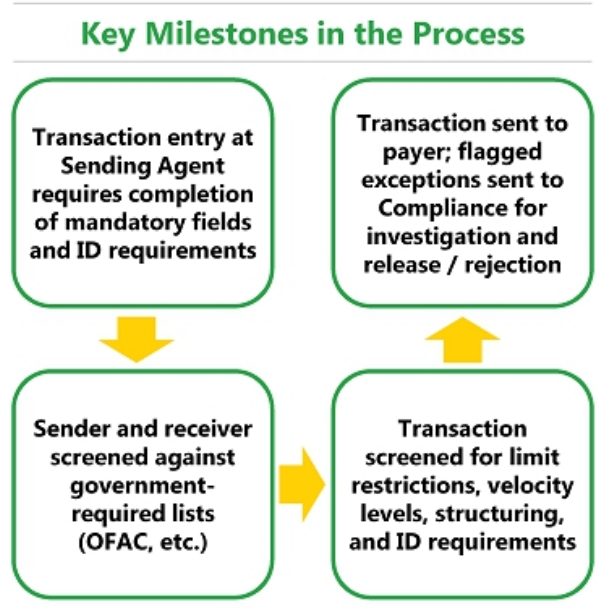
Key Milestones in the Process

Transaction entry at Sending Agent requires completion of mandatory fields and ID requirements

Sender and receiver screened against government-required lists (OFAC, etc.)

Transaction screened for limit restrictions, velocity levels, structuring, and ID requirements

Transaction sent to payer; flagged exceptions sent to Compliance for investigation and release / rejection